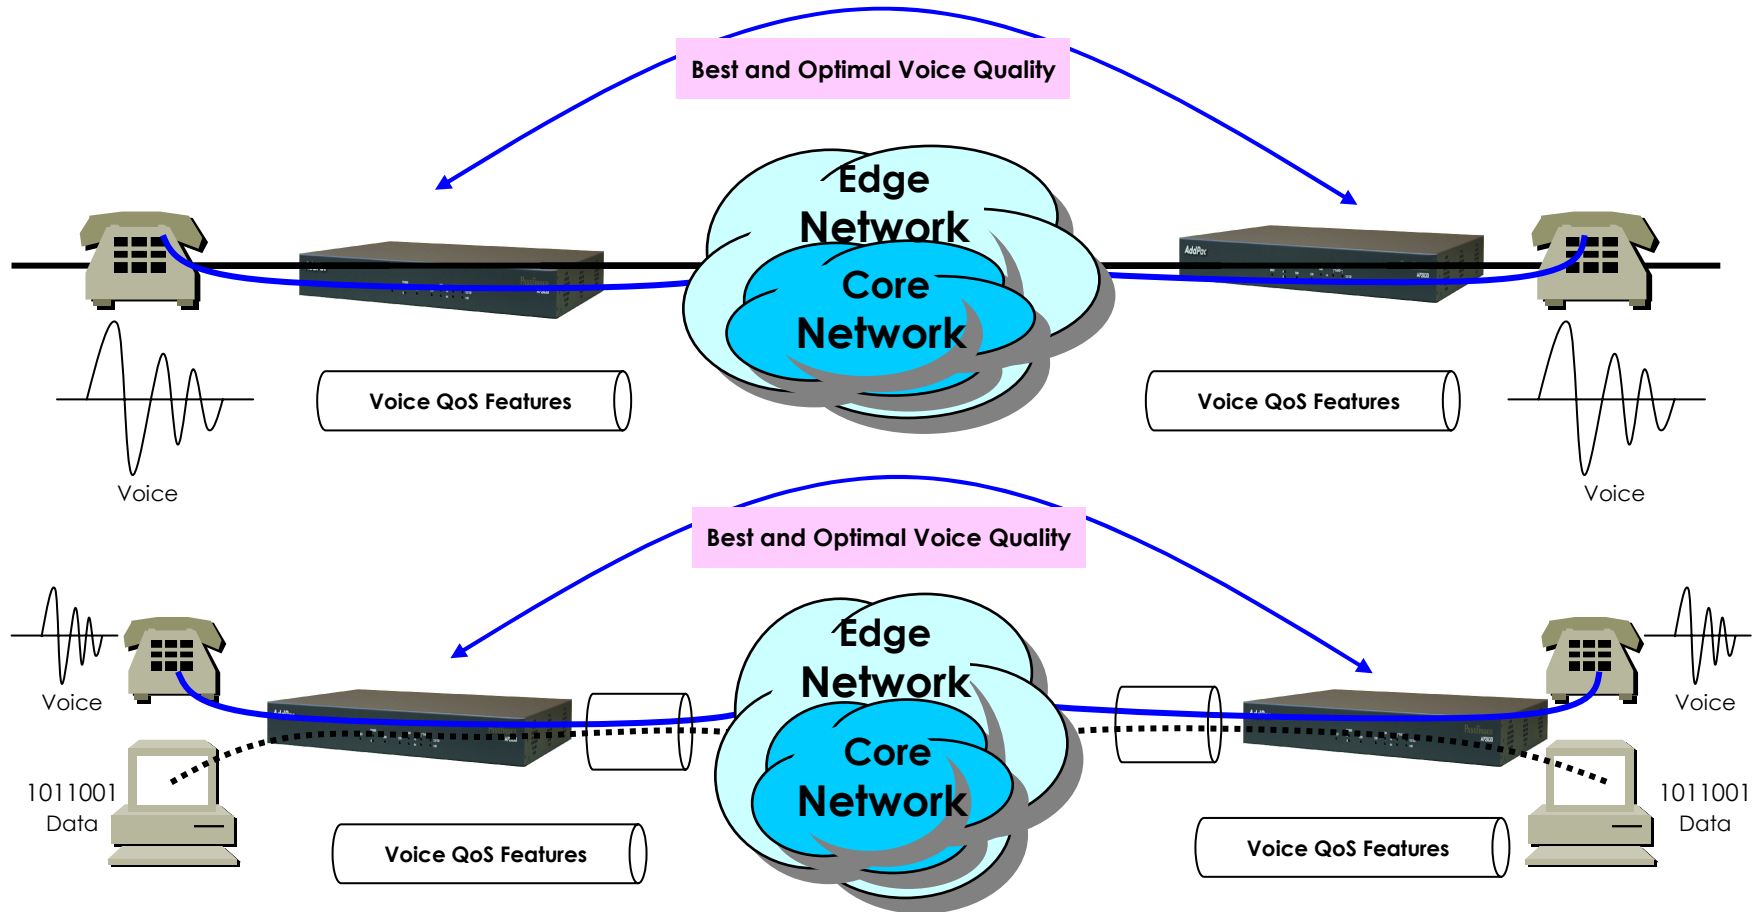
Best and Optimal Voice Quality

Edge Network

Core Network

Voice QoS Features

Voice QoS Features

Voice

Voice

Best and Optimal Voice Quality

Voice

Voice

Edge Network

Core Network

1011001 Data

1011001 Data

Voice QoS Features

Voice QoS Features